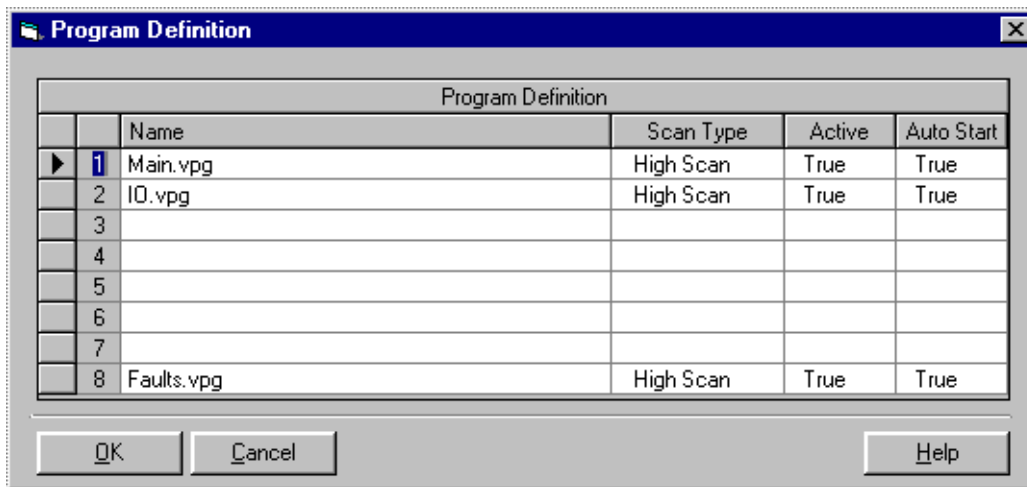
Program Definition

Program Definition

| | Name | Scan Type | Active | Auto Start |
|---|---|---|---|---|
| 1 | Main.vpg | High Scan | True | True |
| 2 | IO.vpg | High Scan | True | True |
| 3 | | | | |
| 4 | | | | |
| 5 | | | | |
| 6 | | | | |
| 7 | | | | |
| 8 | Faults.vpg | High Scan | True | True |

OK Cancel Help